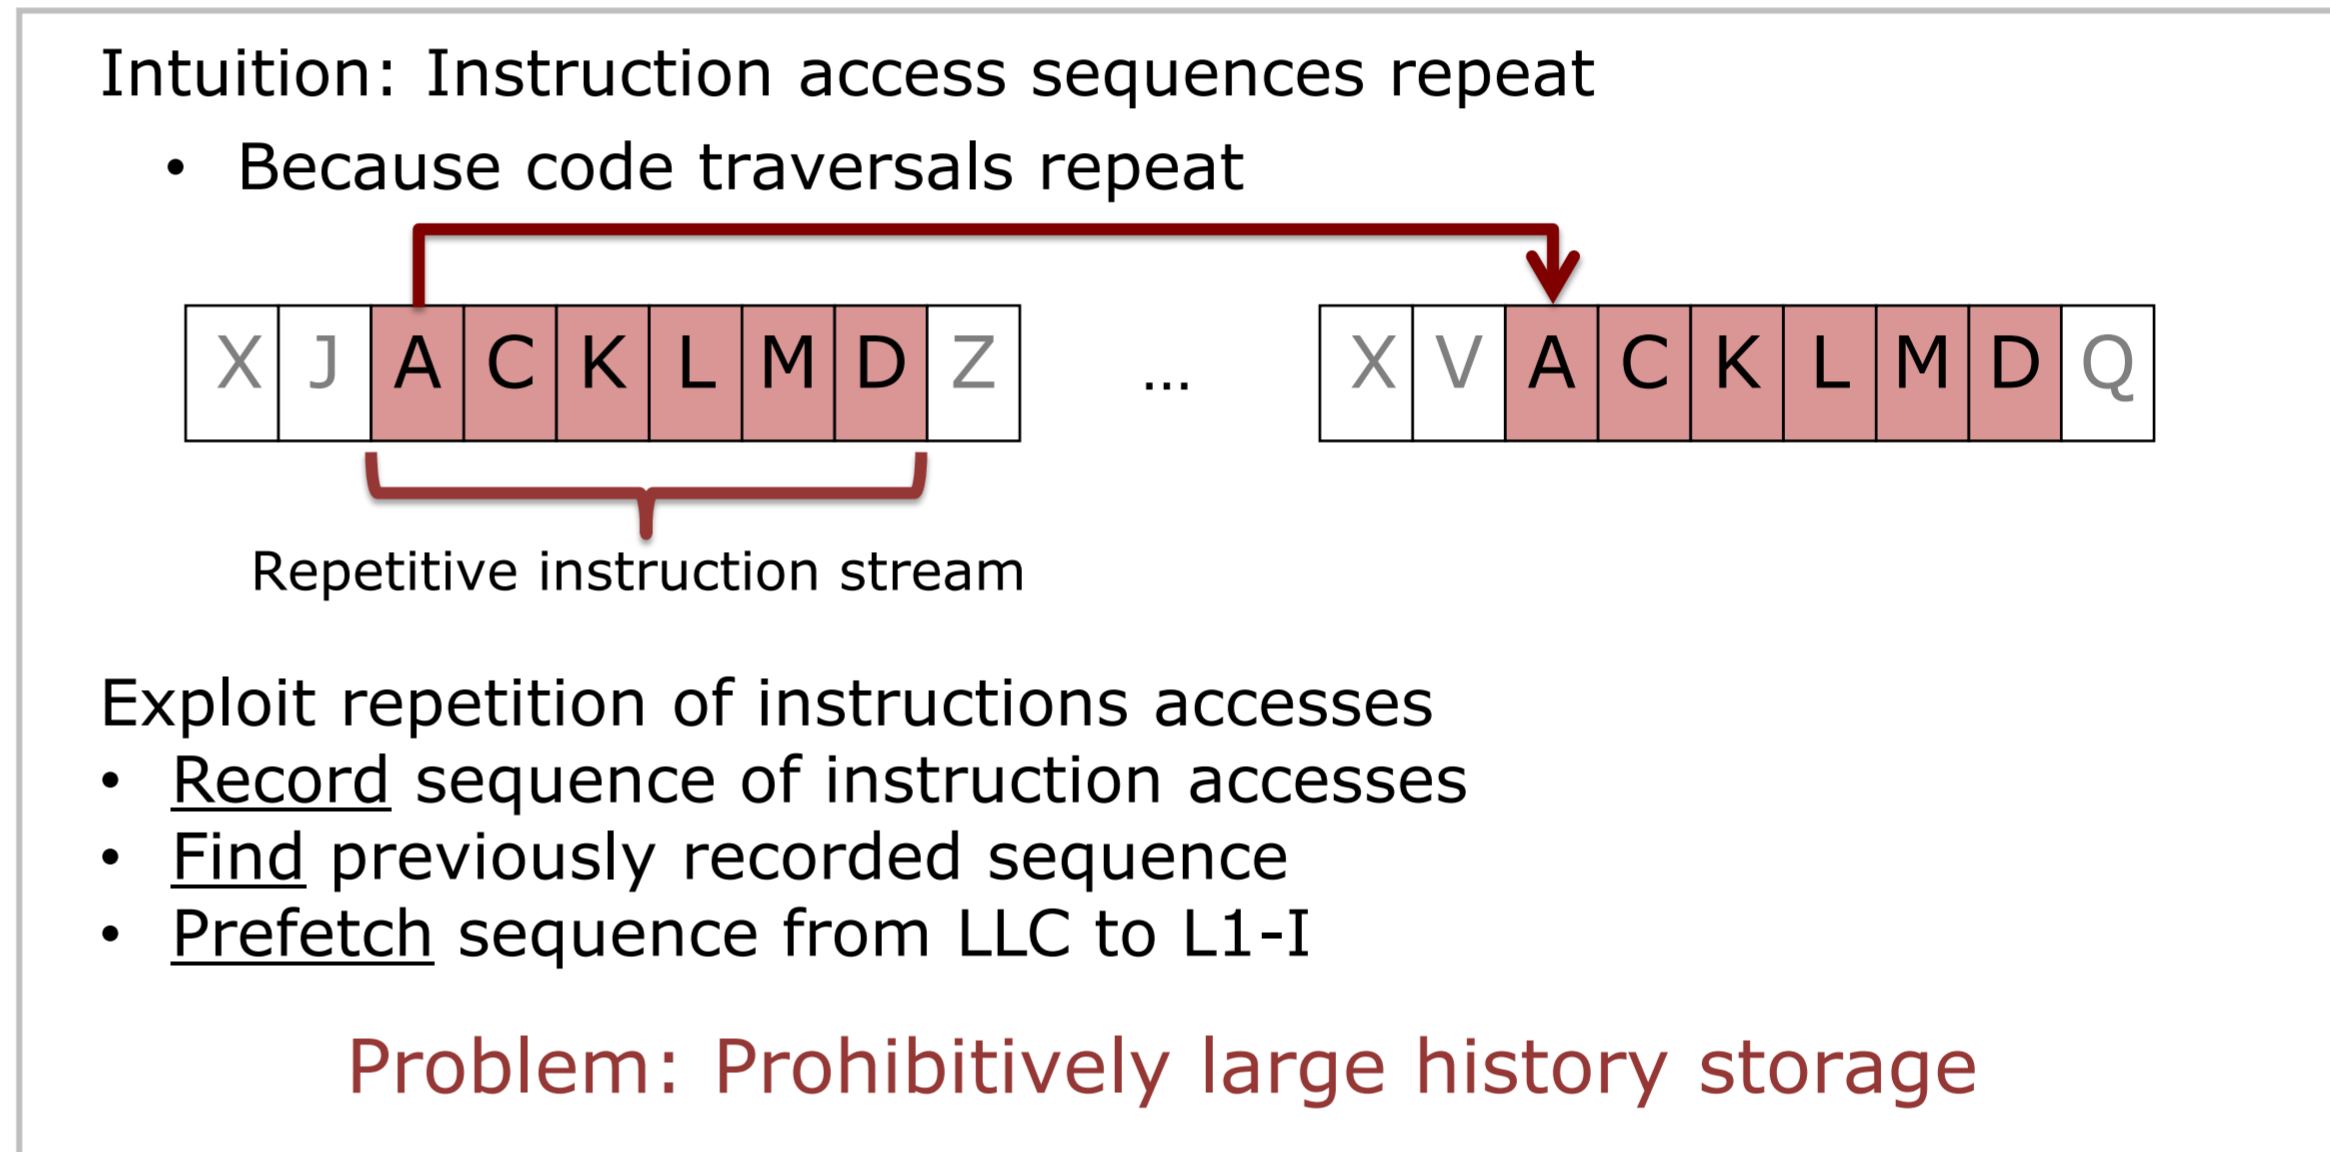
Intuition: Instruction access sequences repeat

• Because code traversals repeat

| X | J | A | C | K | L | M | D | Z |
|---|---|---|---|---|---|---|---|---|

...

| X | V | A | C | K | L | M | D | Q |
|---|---|---|---|---|---|---|---|---|

Repetitive instruction stream

Exploit repetition of instructions accesses

• Record sequence of instruction accesses
• Find previously recorded sequence
• Prefetch sequence from LLC to L1-I

Problem: Prohibitively large history storage